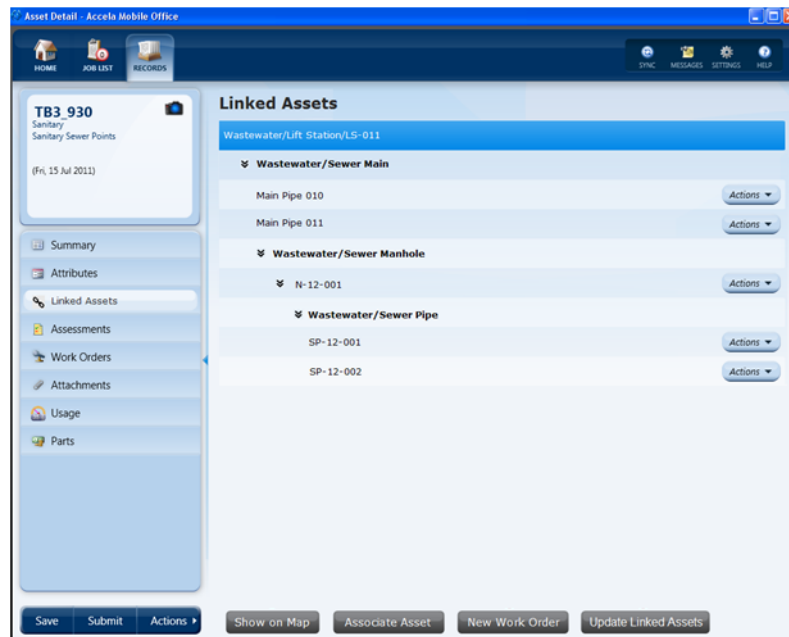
Asset Detail - Accela Mobile Office

HOME JOB LIST RECORDS

SYNC MESSAGES SETTINGS HELP

TB3_930
Sanitary
Sanitary Sewer Points

(Fri, 15 Jul 2011)

Summary
Attributes
Linked Assets
Assessments
Work Orders
Attachments
Usage
Parts

Linked Assets

Wastewater/Lift Station/LS-011

Wastewater/Sewer Main

Main Pipe 010 Actions

Main Pipe 011 Actions

Wastewater/Sewer Manhole

N-12-001 Actions

Wastewater/Sewer Pipe

SP-12-001 Actions

SP-12-002 Actions

Save Submit Actions

Show on Map Associate Asset New Work Order Update Linked Assets